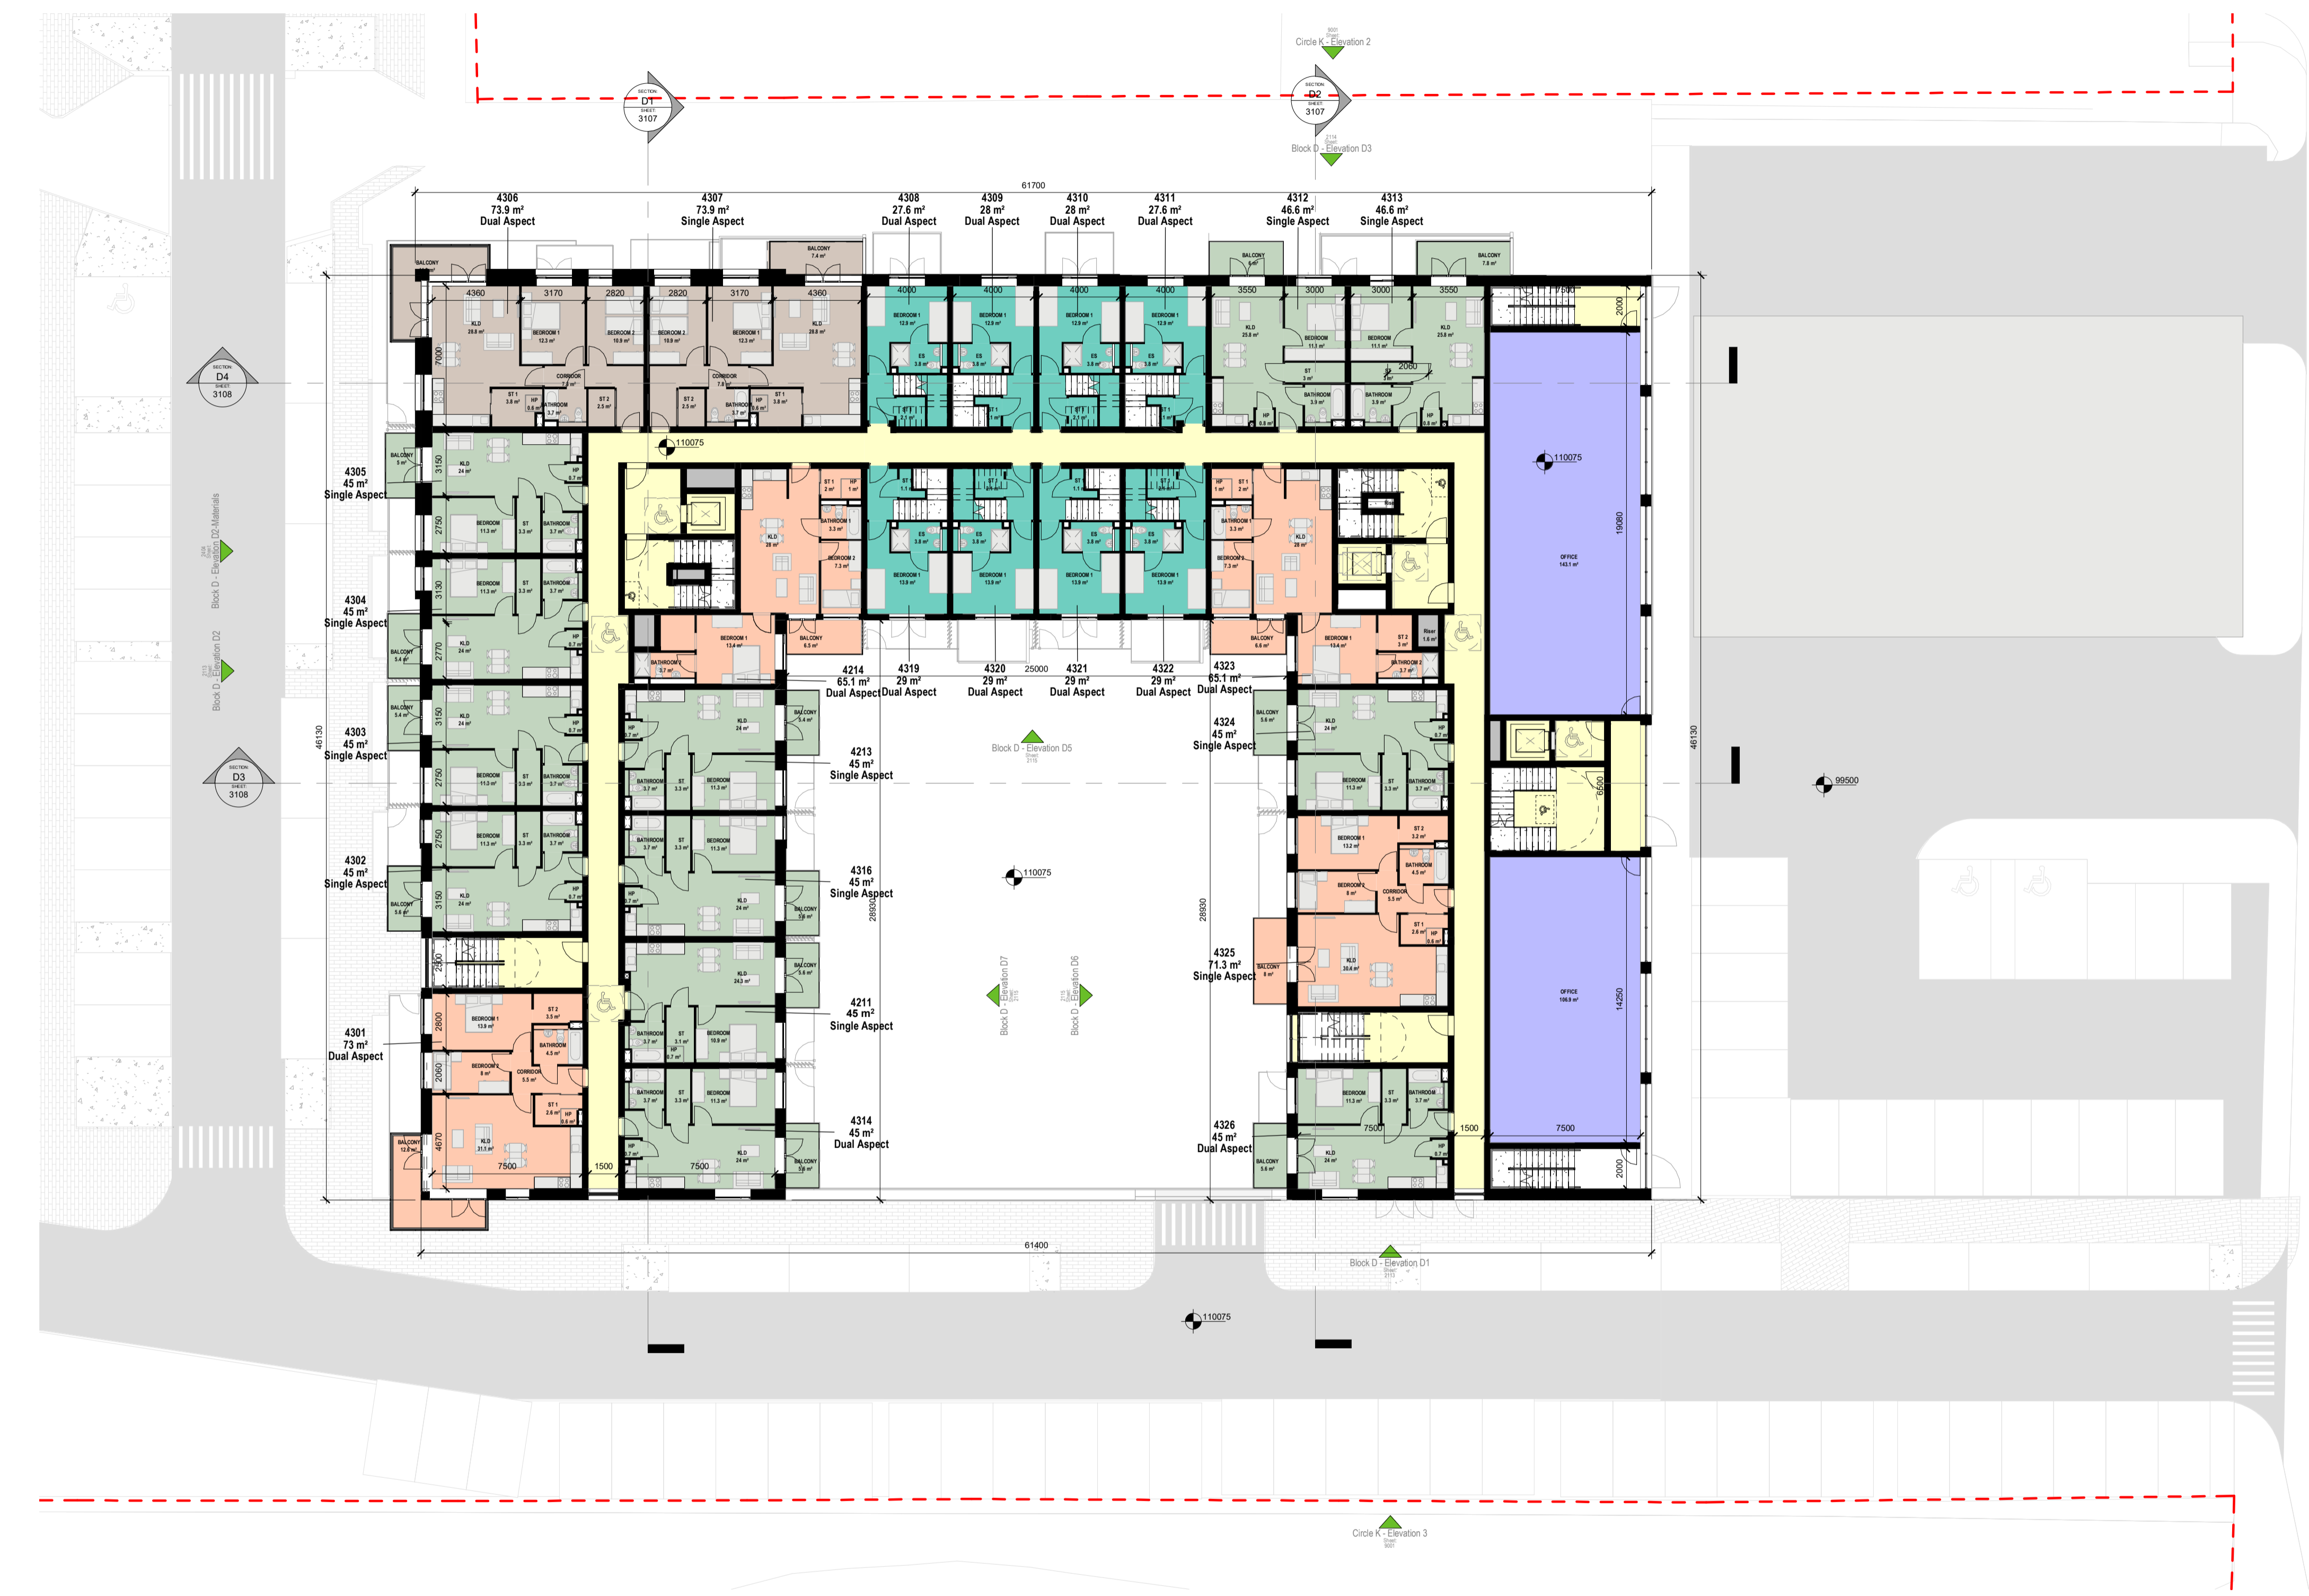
Circle K - Elevation 2

SECTION
D1
SHEET
3107

SECTION
D2
SHEET
3107

Block D - Elevation D3

61700

4306
73.9 m²
Dual Aspect

4307
73.9 m²
Single Aspect

4308
27.6 m²
Dual Aspect

4309
28 m²
Dual Aspect

4310
28 m²
Dual Aspect

4311
27.6 m²
Dual Aspect

4312
46.6 m²
Single Aspect

4313
46.6 m²
Single Aspect

BALCONY
BALCONY
7.4 m²

4360 3170 2820 2820 3170 4360 4000 4000 4000 4000 3550 3000 3000 3550 7500

KLD
28.8 m²
BEDROOM 1
12.3 m²
BEDROOM 2
10.9 m²
CORRIDOR
7.8 m²
BATHROOM
3.7 m²
ST 1
ST 2
HP

BEDROOM 1
12.9 m²
ES
3.8 m²

SECTION
D4
SHEET
3108

7000

110075

4305
45 m²
Single Aspect

4304
45 m²
Single Aspect

4303
45 m²
Single Aspect

4302
45 m²
Single Aspect

4301
73 m²
Dual Aspect

SECTION
D3
SHEET
3108

Block D - Elevation D2-Materials
Block D - Elevation D2

3150 2750 3130 2770 3150 2750 2750 3150 2300 2800 2060 4670

46130

OFFICE
143.1 m²

19080

OFFICE
106.8 m²

14250

6500

99500

2000

4214
65.1 m²
Dual Aspect

4319
29 m²
Dual Aspect

4320
29 m²
Dual Aspect

25000

4321
29 m²
Dual Aspect

4322
29 m²
Dual Aspect

4323
65.1 m²
Dual Aspect

4213
45 m²
Single Aspect

4324
45 m²
Single Aspect

Block D - Elevation D5

110075

4316
45 m²
Single Aspect

28930

4211
45 m²
Single Aspect

4325
71.3 m²
Single Aspect

Block D - Elevation D7
Block D - Elevation D6

4314
45 m²
Dual Aspect

4326
45 m²
Dual Aspect

7500 1500 7500 7500 1500 7500

61400

Block D - Elevation D1

110075

Circle K - Elevation 3